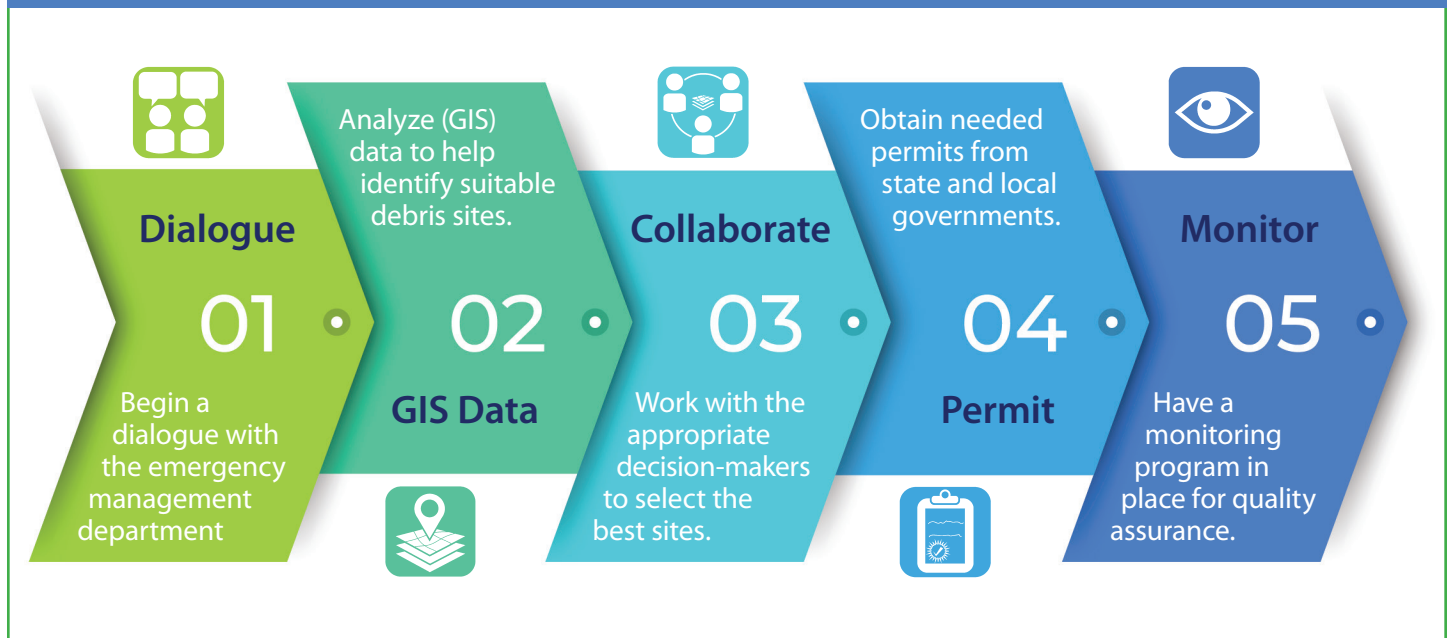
Dialogue

01

Begin a dialogue with the emergency management department

Analyze (GIS) data to help identify suitable debris sites.

02

GIS Data

Collaborate

03

Work with the appropriate decision-makers to select the best sites.

Obtain needed permits from state and local governments.

04

Permit

Monitor

05

Have a monitoring program in place for quality assurance.